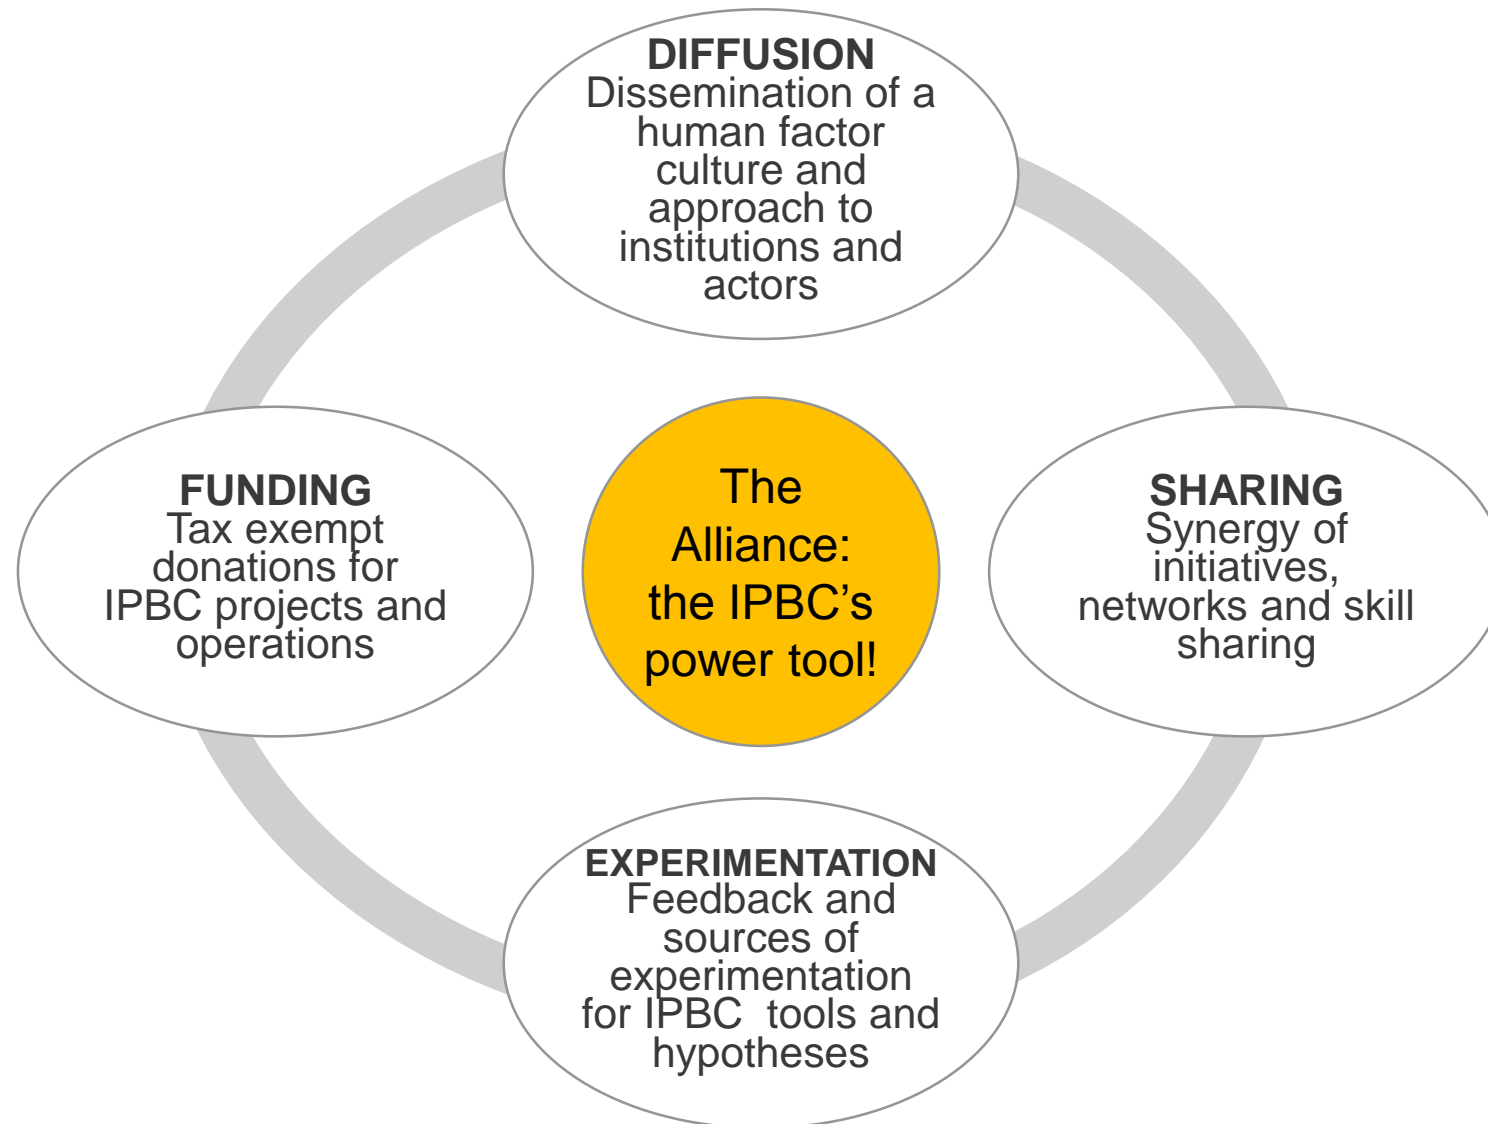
DIFFUSION
Dissemination of a human factor culture and approach to institutions and actors

FUNDING
Tax exempt donations for IPBC projects and operations

The Alliance: the IPBC's power tool!

SHARING
Synergy of initiatives, networks and skill sharing

EXPERIMENTATION
Feedback and sources of experimentation for IPBC tools and hypotheses